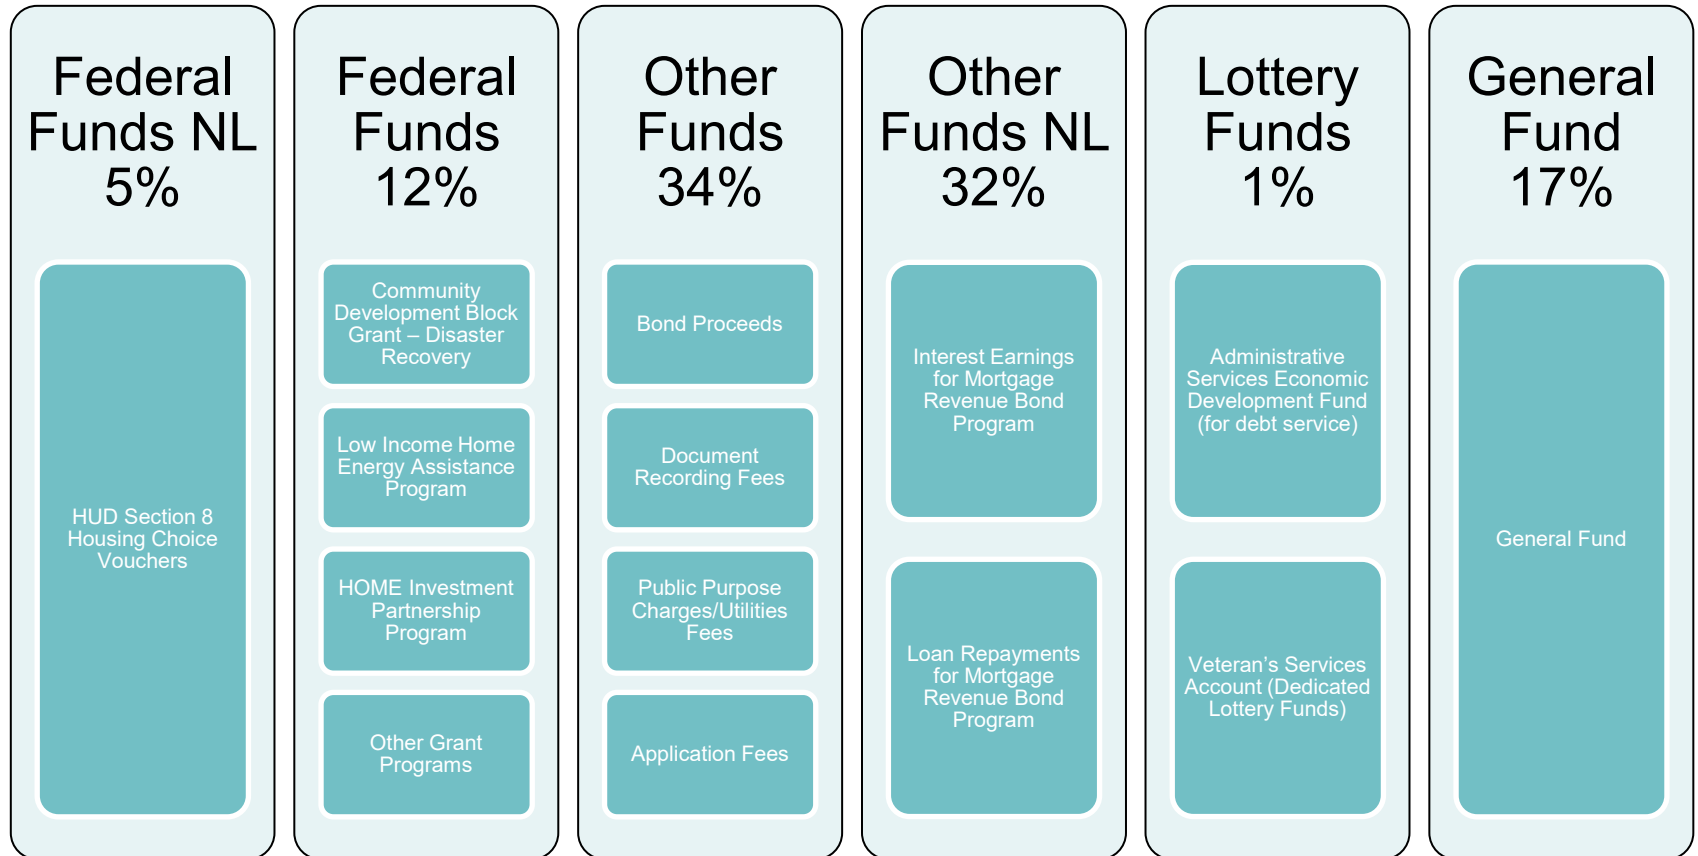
Federal Funds NL 5%

HUD Section 8 Housing Choice Vouchers

Federal Funds 12%

Community Development Block Grant – Disaster Recovery

Low Income Home Energy Assistance Program

HOME Investment Partnership Program

Other Grant Programs

Other Funds 34%

Bond Proceeds

Document Recording Fees

Public Purpose Charges/Utilities Fees

Application Fees

Other Funds NL 32%

Interest Earnings for Mortgage Revenue Bond Program

Loan Repayments for Mortgage Revenue Bond Program

Lottery Funds 1%

Administrative Services Economic Development Fund (for debt service)

Veteran's Services Account (Dedicated Lottery Funds)

General Fund 17%

General Fund